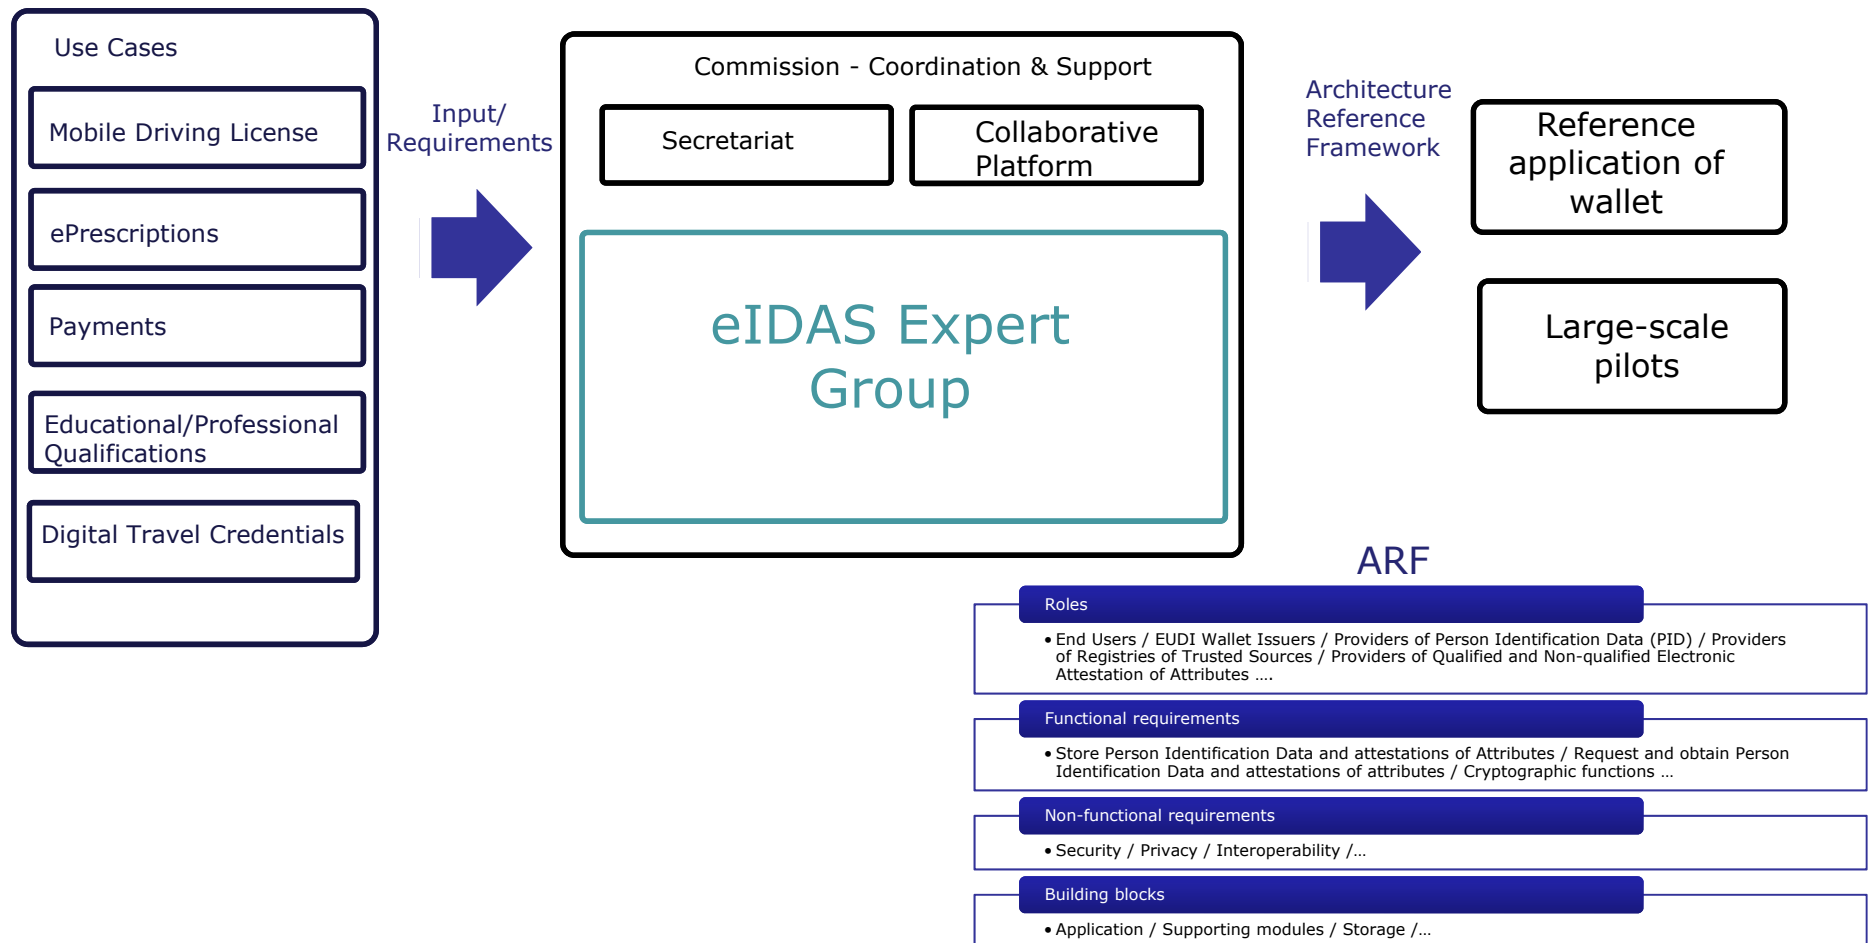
Use Cases

Mobile Driving License

ePrescriptions

Payments

Educational/Professional Qualifications

Digital Travel Credentials

Input/ Requirements

Commission - Coordination & Support

Secretariat

Collaborative Platform

eIDAS Expert Group

Architecture Reference Framework

Reference application of wallet

Large-scale pilots

ARF

Roles

• End Users / EUDI Wallet Issuers / Providers of Person Identification Data (PID) / Providers of Registries of Trusted Sources / Providers of Qualified and Non-qualified Electronic Attestation of Attributes ….

Functional requirements

• Store Person Identification Data and attestations of Attributes / Request and obtain Person Identification Data and attestations of attributes / Cryptographic functions …

Non-functional requirements

• Security / Privacy / Interoperability /…

Building blocks

• Application / Supporting modules / Storage /…